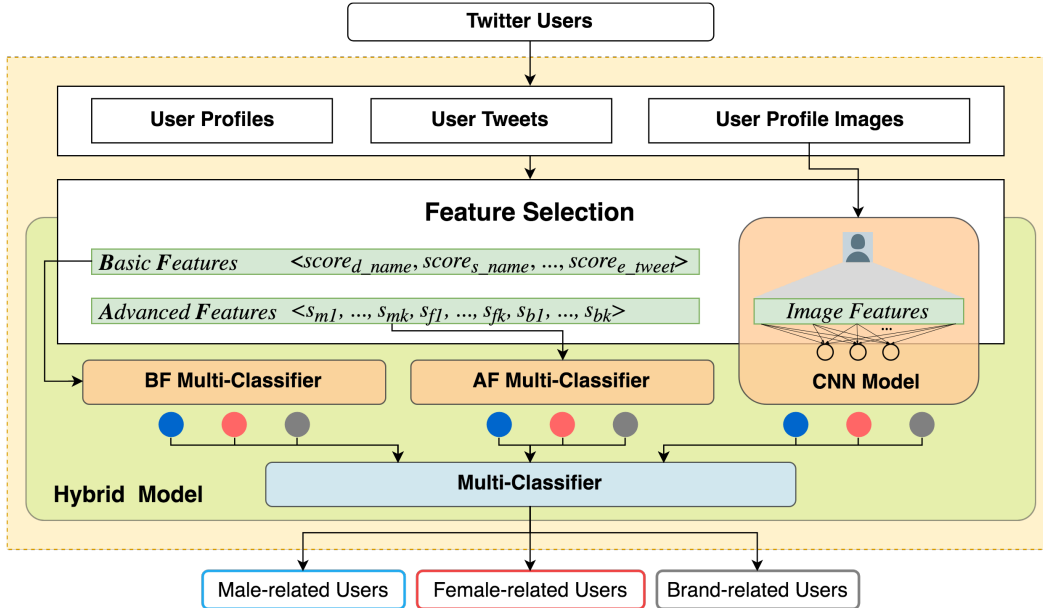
Twitter Users

User Profiles

User Tweets

User Profile Images

Feature Selection

$\boldsymbol{B}asic\ \boldsymbol{F}eatures$ $<score_{d\_name}, score_{s\_name}, ..., score_{e\_tweet}>$

$\boldsymbol{A}dvanced\ \boldsymbol{F}eatures$ $<s_{m1}, ..., s_{mk}, s_{f1}, ..., s_{fk}, s_{b1}, ..., s_{bk}>$

Image Features

...

BF Multi-Classifier

AF Multi-Classifier

CNN Model

Hybrid Model

Multi-Classifier

Male-related Users

Female-related Users

Brand-related Users